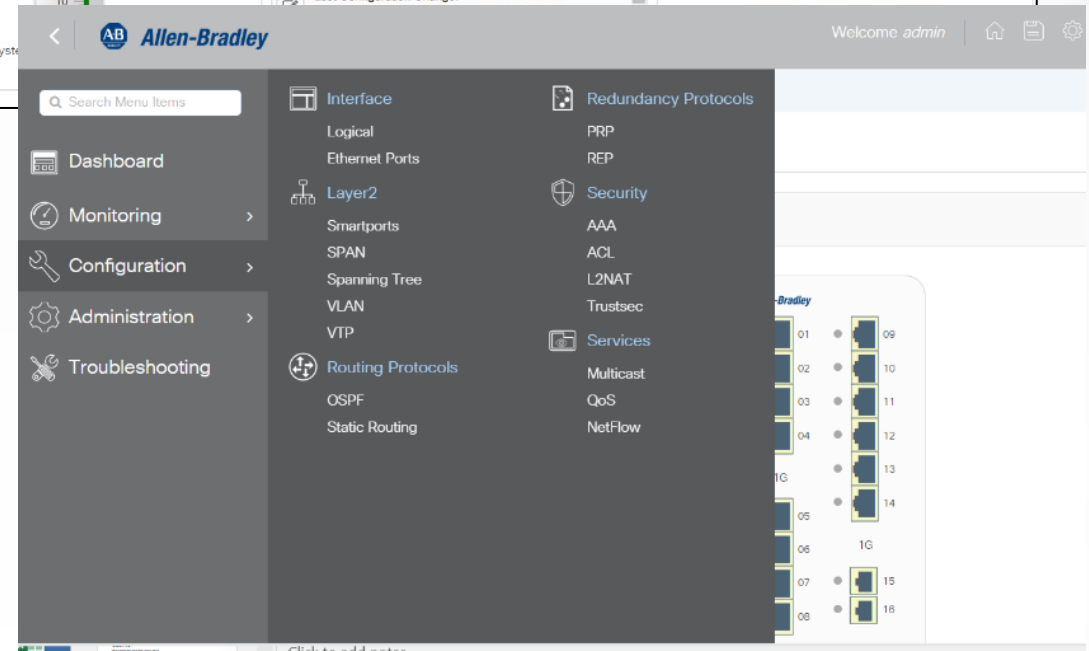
Allen-Bradley

Welcome admin

Search Menu Items

Dashboard

Monitoring

Configuration

Administration

Troubleshooting

Interface
Logical
Ethernet Ports

Layer2
Smartports
SPAN
Spanning Tree
VLAN
VTP

Routing Protocols
OSPF
Static Routing

Redundancy Protocols
PRP
REP

Security
AAA
ACL
L2NAT
Trustsec

Services
Multicast
QoS
NetFlow

Allen-Bradley
01 09
02 10
03 11
04 12
13
1G 14
05
06 1G
07 15
08 16

Click to add notes